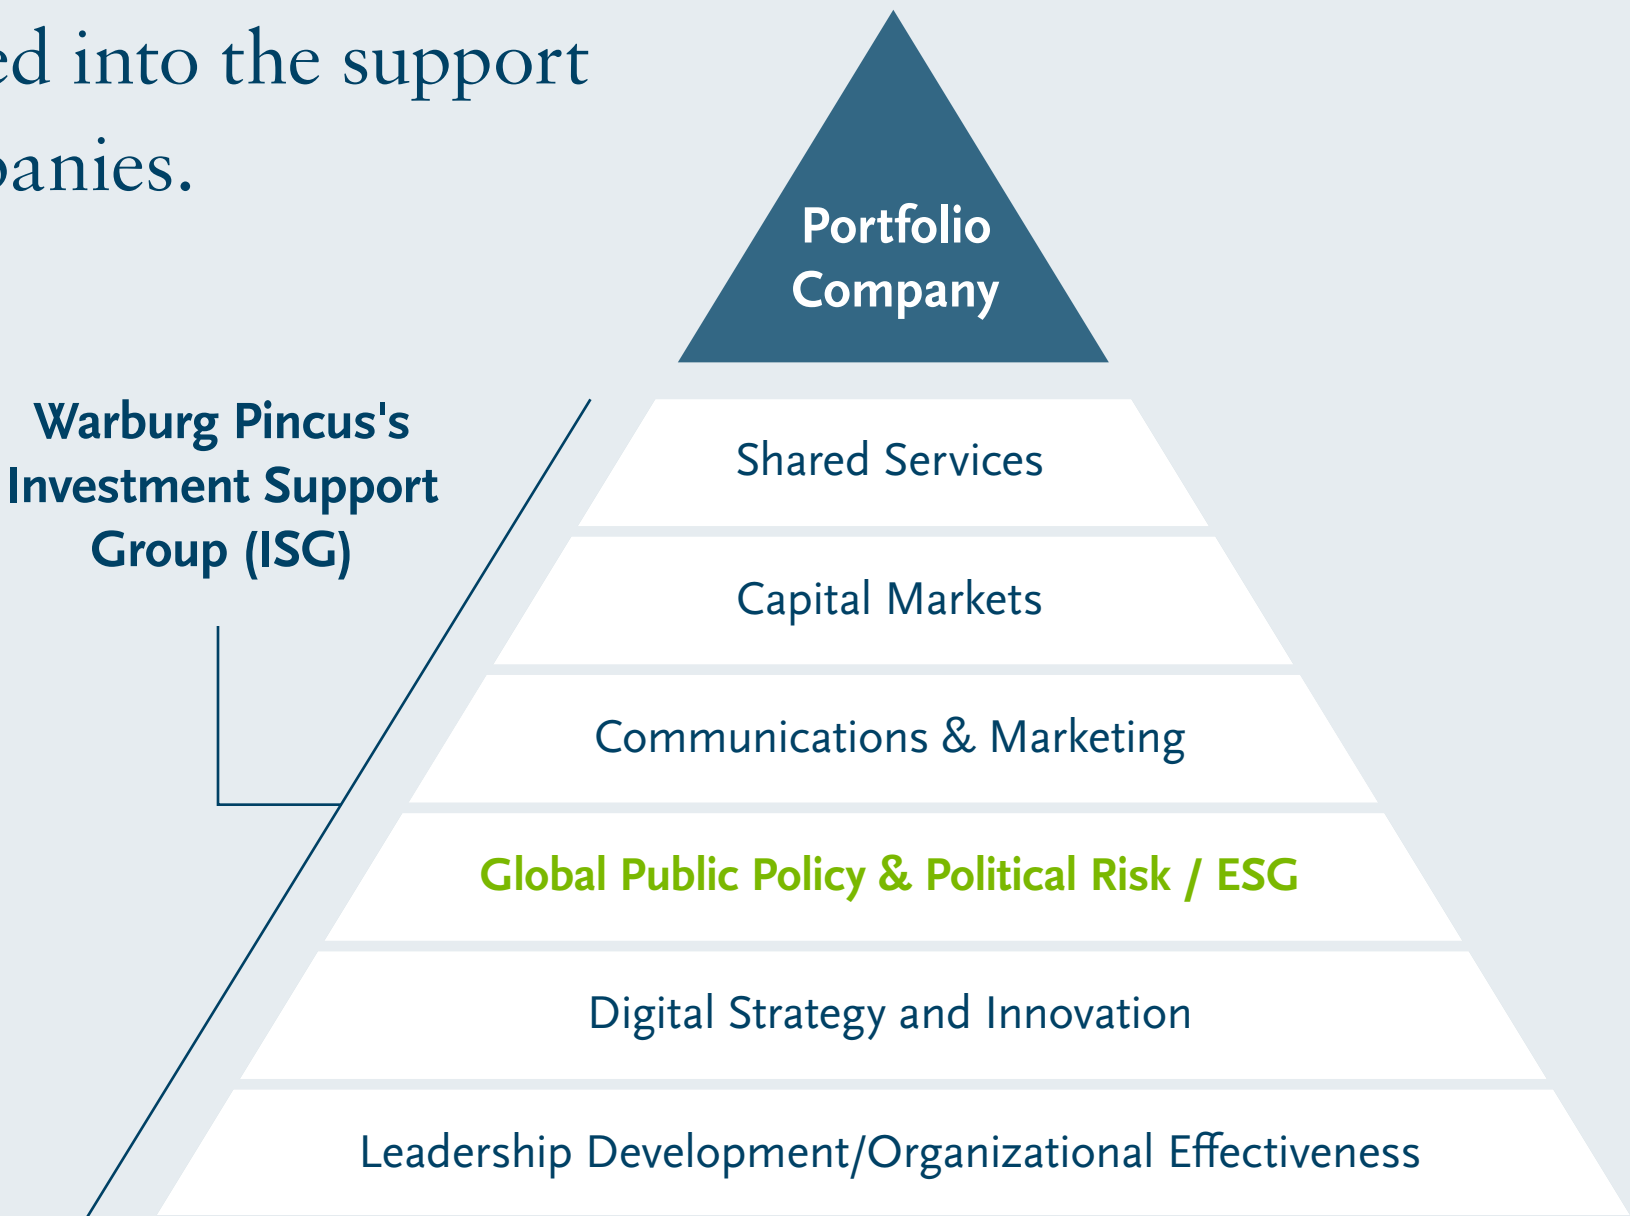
ed into the support
panies.

Portfolio Company

Warburg Pincus's Investment Support Group (ISG)

Shared Services

Capital Markets

Communications & Marketing

Global Public Policy & Political Risk / ESG

Digital Strategy and Innovation

Leadership Development/Organizational Effectiveness